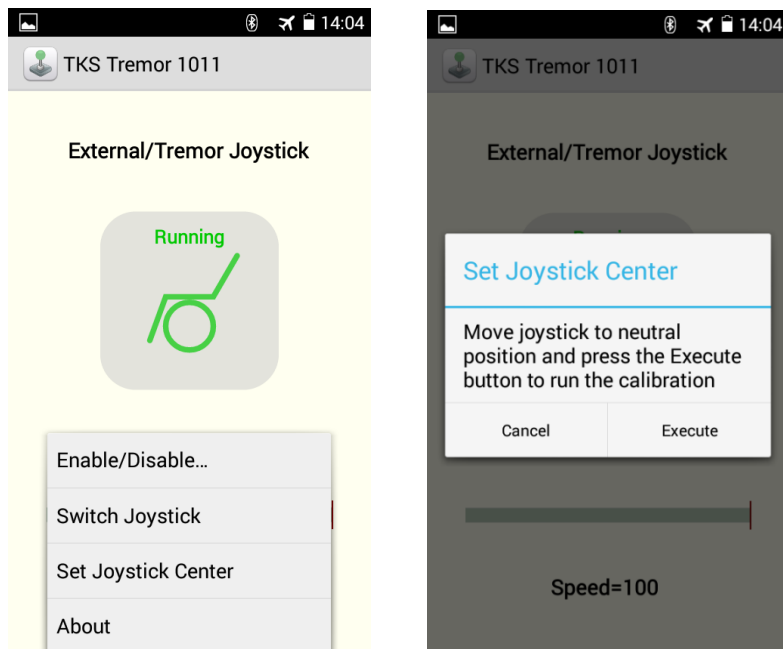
14:04

TKS Tremor 1011

External/Tremor Joystick

Running

Enable/Disable...

Switch Joystick

Set Joystick Center

About

14:04

TKS Tremor 1011

External/Tremor Joystick

Set Joystick Center

Move joystick to neutral position and press the Execute button to run the calibration

Cancel

Execute

Speed=100